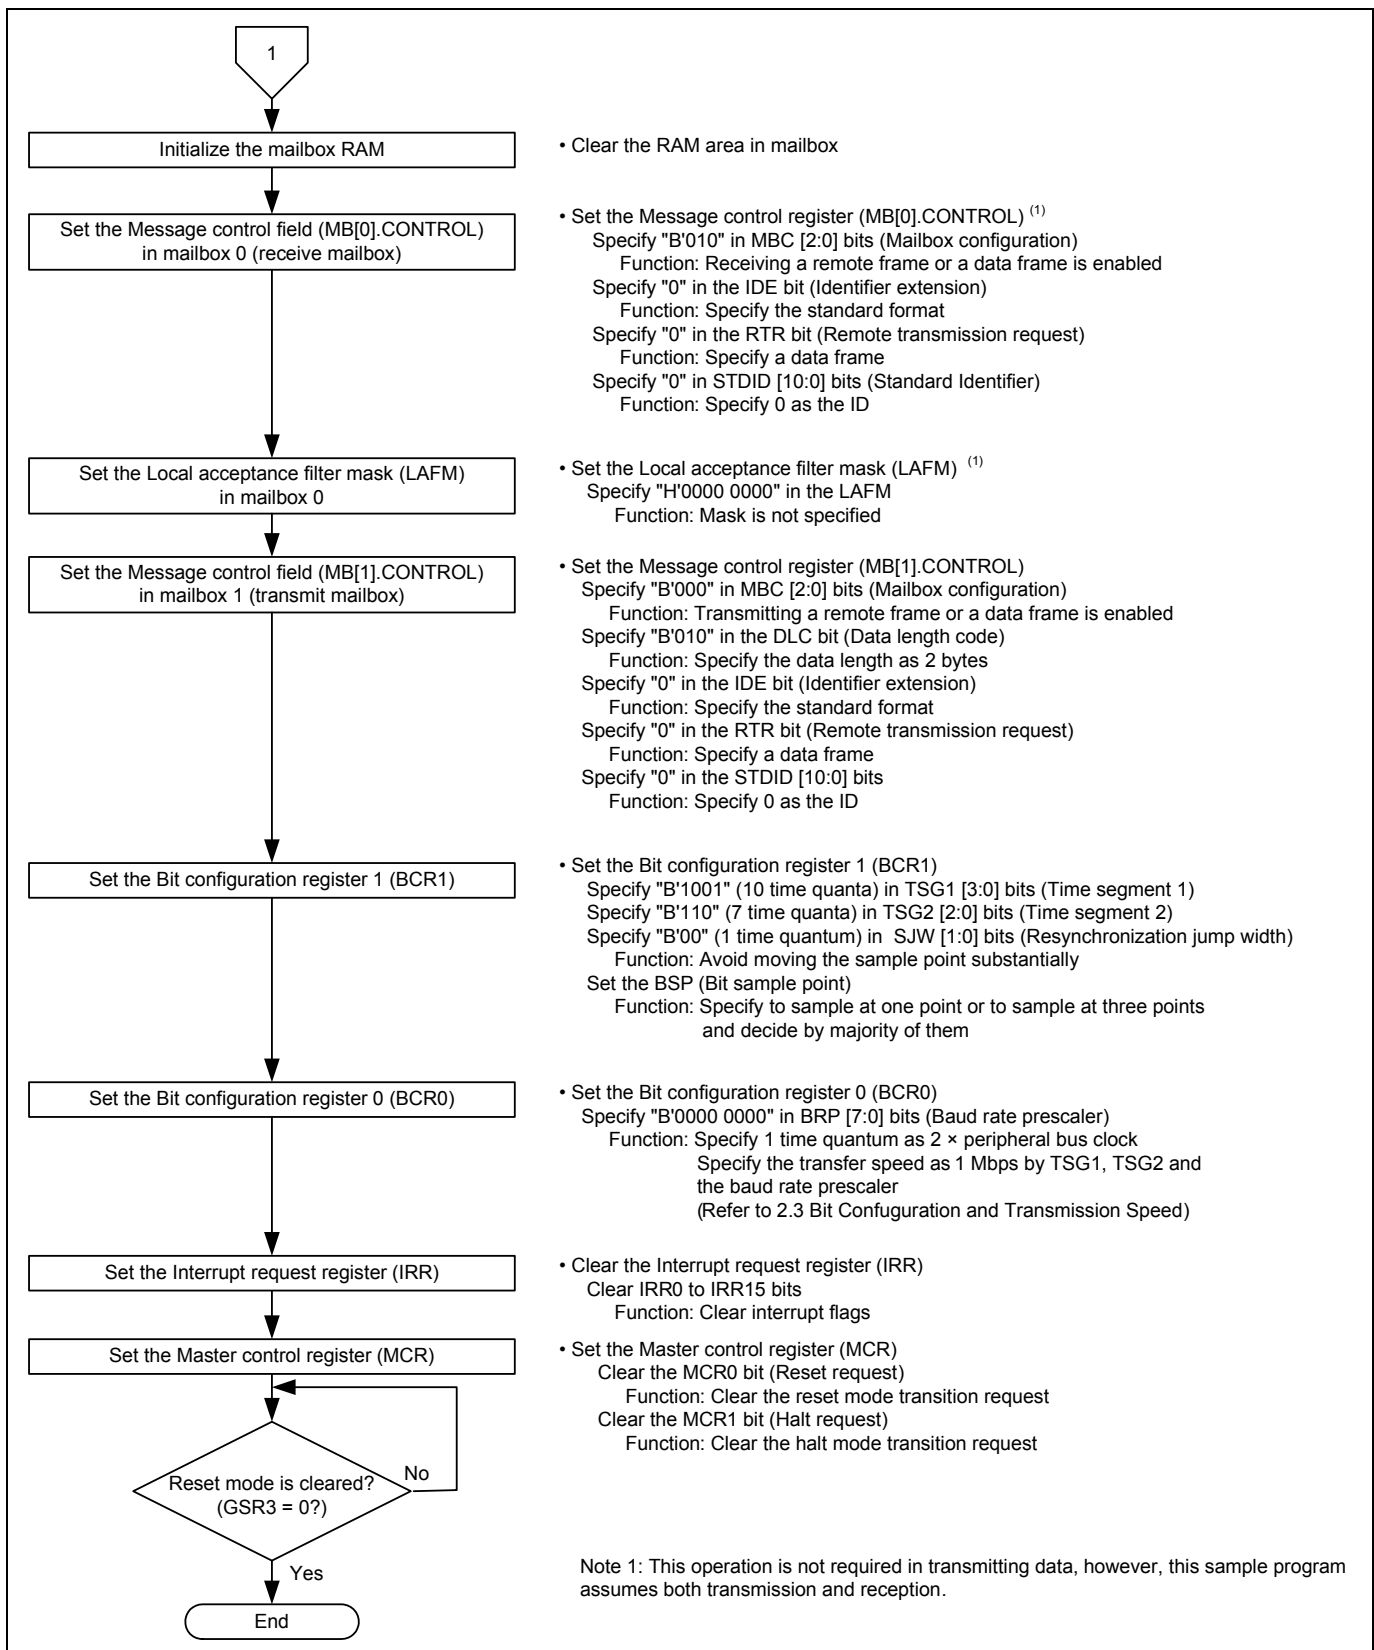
1

Initialize the mailbox RAM

• Clear the RAM area in mailbox

Set the Message control field (MB[0].CONTROL) in mailbox 0 (receive mailbox)

• Set the Message control register (MB[0].CONTROL) $^{(1)}$
Specify "B'010" in MBC [2:0] bits (Mailbox configuration)
Function: Receiving a remote frame or a data frame is enabled
Specify "0" in the IDE bit (Identifier extension)
Function: Specify the standard format
Specify "0" in the RTR bit (Remote transmission request)
Function: Specify a data frame
Specify "0" in STDID [10:0] bits (Standard Identifier)
Function: Specify 0 as the ID

Set the Local acceptance filter mask (LAFM) in mailbox 0

• Set the Local acceptance filter mask (LAFM) $^{(1)}$
Specify "H'0000 0000" in the LAFM
Function: Mask is not specified

Set the Message control field (MB[1].CONTROL) in mailbox 1 (transmit mailbox)

• Set the Message control register (MB[1].CONTROL)
Specify "B'000" in MBC [2:0] bits (Mailbox configuration)
Function: Transmitting a remote frame or a data frame is enabled
Specify "B'010" in the DLC bit (Data length code)
Function: Specify the data length as 2 bytes
Specify "0" in the IDE bit (Identifier extension)
Function: Specify the standard format
Specify "0" in the RTR bit (Remote transmission request)
Function: Specify a data frame
Specify "0" in the STDID [10:0] bits
Function: Specify 0 as the ID

Set the Bit configuration register 1 (BCR1)

• Set the Bit configuration register 1 (BCR1)
Specify "B'1001" (10 time quanta) in TSG1 [3:0] bits (Time segment 1)
Specify "B'110" (7 time quanta) in TSG2 [2:0] bits (Time segment 2)
Specify "B'00" (1 time quantum) in SJW [1:0] bits (Resynchronization jump width)
Function: Avoid moving the sample point substantially
Set the BSP (Bit sample point)
Function: Specify to sample at one point or to sample at three points and decide by majority of them

Set the Bit configuration register 0 (BCR0)

• Set the Bit configuration register 0 (BCR0)
Specify "B'0000 0000" in BRP [7:0] bits (Baud rate prescaler)
Function: Specify 1 time quantum as 2 × peripheral bus clock
Specify the transfer speed as 1 Mbps by TSG1, TSG2 and the baud rate prescaler
(Refer to 2.3 Bit Confuguration and Transmission Speed)

Set the Interrupt request register (IRR)

• Clear the Interrupt request register (IRR)
Clear IRR0 to IRR15 bits
Function: Clear interrupt flags

Set the Master control register (MCR)

• Set the Master control register (MCR)
Clear the MCR0 bit (Reset request)
Function: Clear the reset mode transition request
Clear the MCR1 bit (Halt request)
Function: Clear the halt mode transition request

Reset mode is cleared? (GSR3 = 0?)

No

Yes

End

Note 1: This operation is not required in transmitting data, however, this sample program assumes both transmission and reception.